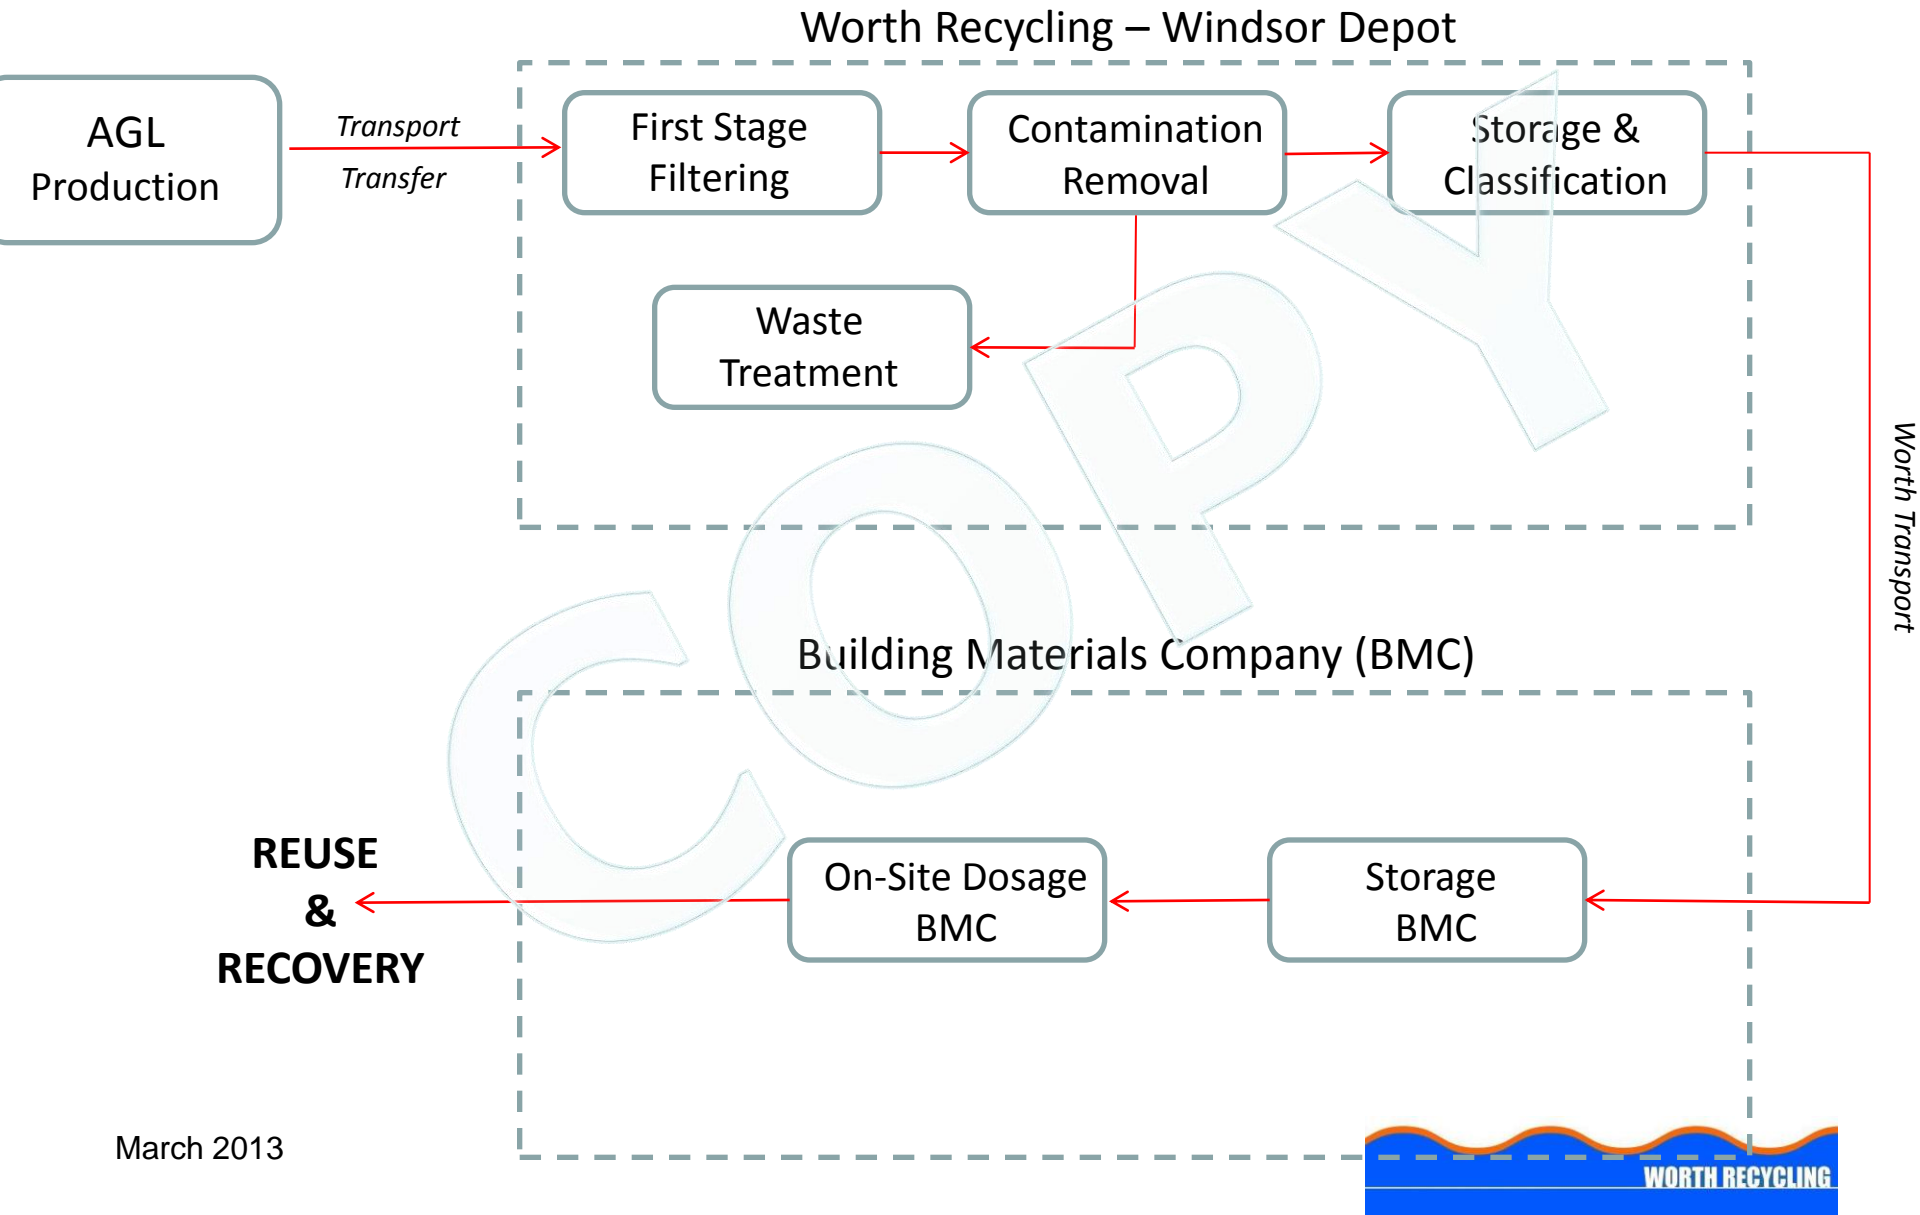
Worth Recycling – Windsor Depot

AGL Production

Transport

Transfer

First Stage Filtering

Contamination Removal

Storage & Classification

Waste Treatment

COPY

Worth Transport

Building Materials Company (BMC)

REUSE & RECOVERY

On-Site Dosage BMC

Storage BMC

March 2013

WORTH RECYCLING